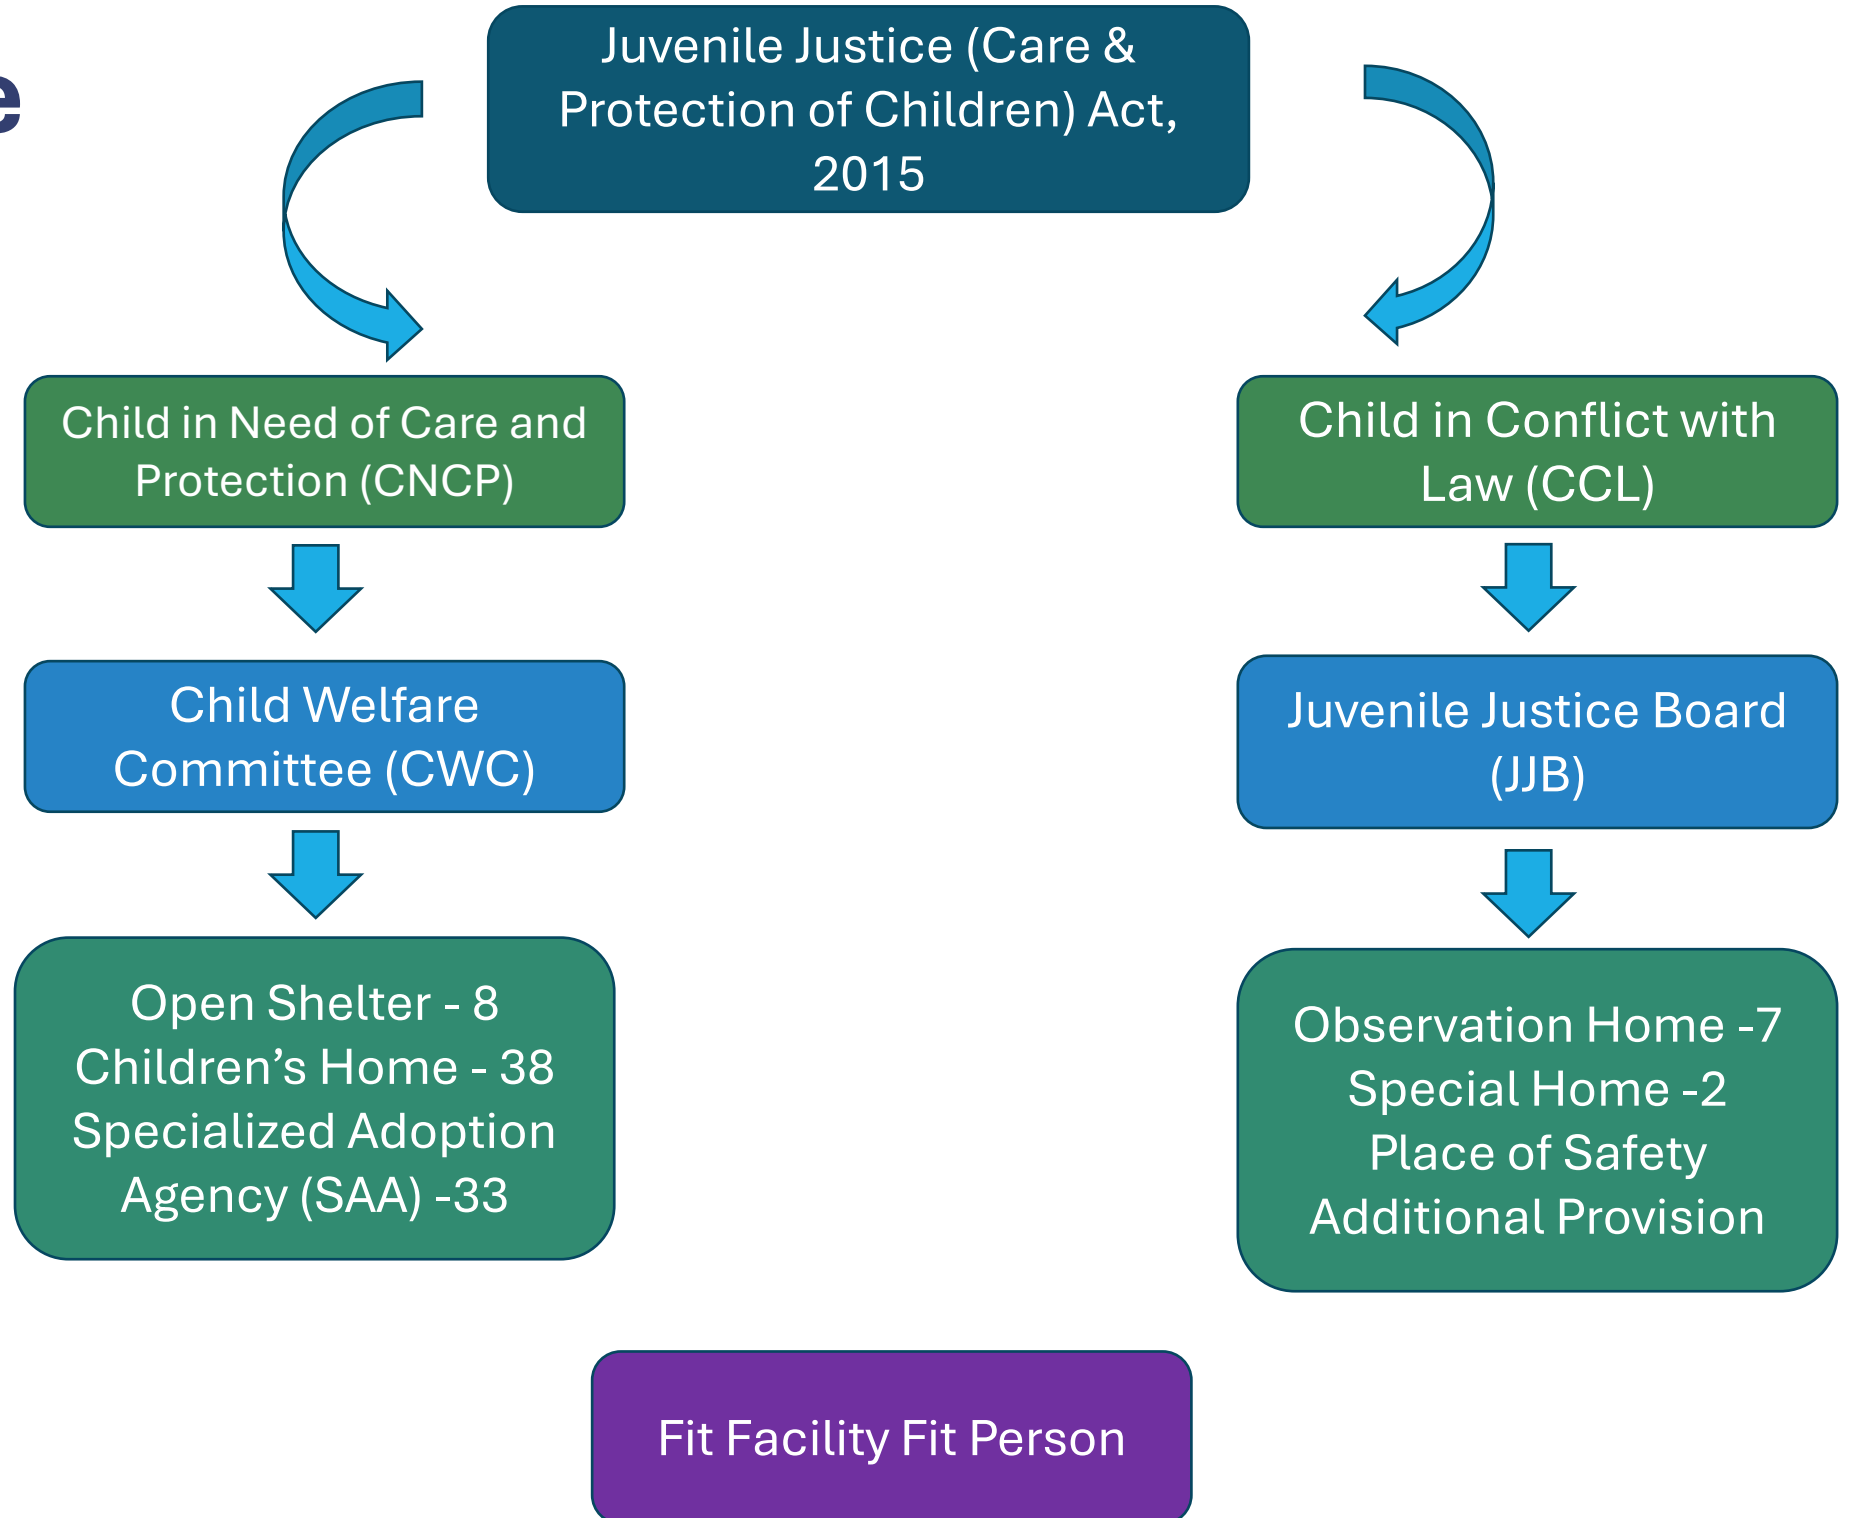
e

Juvenile Justice (Care & Protection of Children) Act, 2015

Child in Need of Care and Protection (CNCP)

Child Welfare Committee (CWC)

Open Shelter - 8
Children’s Home - 38
Specialized Adoption Agency (SAA) -33

Child in Conflict with Law (CCL)

Juvenile Justice Board (JJB)

Observation Home -7
Special Home -2
Place of Safety
Additional Provision

Fit Facility Fit Person